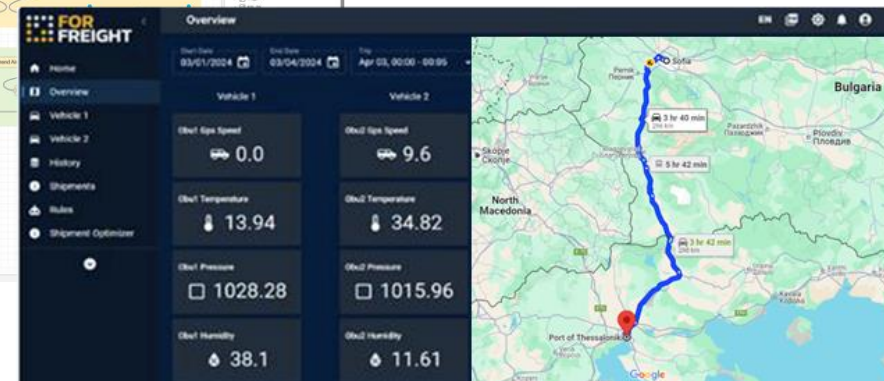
FOR FREIGHT

Overview

EN

Home
Overview
Vehicle 1
Vehicle 2
History
Shipments
Rules
Shipment Optimizer

Start Date
03/01/2024
End Date
03/04/2024
Trip
Apr 03, 00:00 - 00:05

Vehicle 1
Vehicle 2

Obu1 Gps Speed
0.0
Obu2 Gps Speed
9.6

Obu1 Temperature
13.94
Obu2 Temperature
34.82

Obu1 Pressure
1028.28
Obu2 Pressure
1015.96

Obu1 Humidity
38.1
Obu2 Humidity
11.61

Sofia
Pernik
Перник
3 hr 40 min
296 km
Bulgaria
Pazardzhik
Plovdiv
Пловдив
Skopje
Скопје
5 hr 42 min
North Macedonia
3 hr 42 min
Kavala
Port of Thessaloniki
Google